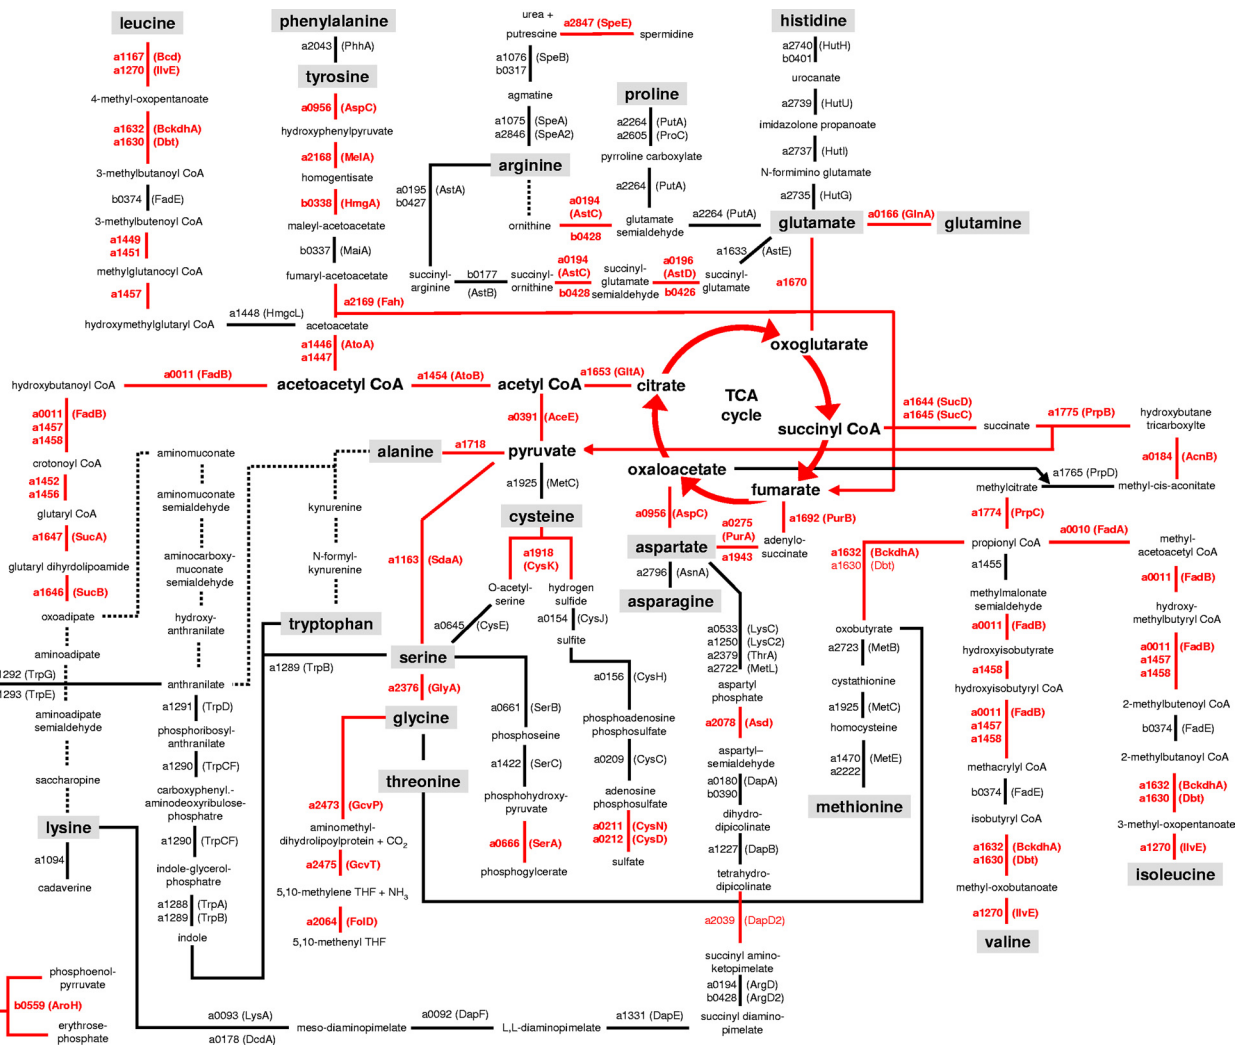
leucine
a1167 (Bcd)
a1270 (IlvE)
4-methyl-oxopentanoate
a1632 (BckdhA)
a1630 (Dbt)
3-methylbutanoyl CoA
b0374 (FadE)
3-methylbutenoyl CoA
a1449
a1451
methylglutanoyl CoA
a1457
hydroxymethylglutaryl CoA
a1448 (HmgcL)

phenylalanine
a2043 (PhhA)
tyrosine
a0956 (AspC)
hydroxyphenylpyruvate
a2168 (MelA)
homogentisate
b0338 (HmgA)
maleyl-acetoacetate
b0337 (MaiA)
fumaryl-acetoacetate
a2169 (Fah)
acetoacetate
a1446 (AtoA)
a1447

urea +
putrescine
a2847 (SpeE)
spermidine
a1076 (SpeB)
b0317
agmatine
a1075 (SpeA)
a2846 (SpeA2)
arginine
a0195 (AstA)
b0427
ornithine
succinyl-arginine
b0177 (AstB)
succinyl-ornithine
a0194 (AstC)
b0428
succinyl-glutamate semialdehyde
a0196 (AstD)
b0426
succinyl-glutamate

proline
a2264 (PutA)
a2605 (ProC)
pyrroline carboxylate
a2264 (PutA)
a0194 (AstC)
b0428
glutamate semialdehyde
a2264 (PutA)

histidine
a2740 (HutH)
b0401
urocanate
a2739 (HutU)
imidazolone propanoate
a2737 (HutI)
N-formimino glutamate
a2735 (HutG)
glutamate
a0166 (GlnA)
glutamine
a1633 (AstE)
a1670

hydroxybutanoyl CoA
a0011 (FadB)
acetoacetyl CoA
a1454 (AtoB)
acetyl CoA
a1653 (GltA)
citrate
oxoglutarate
TCA cycle
succinyl CoA
a1644 (SucD)
a1645 (SucC)
succinate
a1775 (PrpB)
hydroxybutane tricarboxylte
a0184 (AcnB)
methyl-cis-aconitate
a1765 (PrpD)
methylcitrate
a0391 (AceE)
pyruvate
a1718
alanine
oxaloacetate
fumarate
a1925 (MetC)

a0011 (FadB)
a1457
a1458
crotonoyl CoA
a1452
a1456
glutaryl CoA
a1647 (SucA)
glutaryl dihydrolipoamide
a1646 (SucB)
oxoadipate
aminoadipate
1292 (TrpG)
1293 (TrpE)
aminoadipate semialdehyde
saccharopine
lysine
a1094
cadaverine

aminomuconate
aminomuconate semialdehyde
aminocarboxy-muconate semialdehyde
hydroxy-anthranilate
kynurenine
N-formyl-kynurenine
tryptophan
a1289 (TrpB)
anthranilate
a1291 (TrpD)
phosphoribosyl-anthranilate
a1290 (TrpCF)
carboxyphenyl.-aminodeoxyribulose-phosphate
a1290 (TrpCF)
indole-glycerol-phosphate
a1288 (TrpA)
a1289 (TrpB)
indole

a1163 (SdaA)
cysteine
a1918 (CysK)
O-acetyl-serine
hydrogen sulfide
a0645 (CysE)
a0154 (CysJ)
sulfite
serine
a2376 (GlyA)
glycine
threonine
a2473 (GcvP)
aminomethyl-dihydrolipoylprotein + $CO_2$
a2475 (GcvT)
5,10-methylene THF + $NH_3$
a2064 (FolD)
5,10-methenyl THF
a0661 (SerB)
phosphoseine
a1422 (SerC)
phosphohydroxy-pyruvate
a0666 (SerA)
phosphoglycerate
a0156 (CysH)
phosphoadenosine phosphosulfate
a0209 (CysC)
adenosine phosphosulfate
a0211 (CysN)
a0212 (CysD)
sulfate

a0956 (AspC)
a0275 (PurA)
a1943
adenylo-succinate
a1692 (PurB)
aspartate
a2796 (AsnA)
asparagine
a0533 (LysC)
a1250 (LysC2)
a2379 (ThrA)
a2722 (MetL)
aspartyl phosphate
a2078 (Asd)
aspartyl–semialdehyde
a0180 (DapA)
b0390
dihydro-dipicolinate
a1227 (DapB)
tetrahydro-dipicolinate
a2039 (DapD2)
succinyl amino-ketopimelate
a0194 (ArgD)
b0428 (ArgD2)
succinyl diamino-pimelate

oxobutyrate
a2723 (MetB)
cystathionine
a1925 (MetC)
homocysteine
a1470 (MetE)
a2222
methionine
a1632 (BckdhA)
a1630 (Dbt)
a1774 (PrpC)
propionyl CoA
a1455
methylmalonate semialdehyde
a0011 (FadB)
hydroxyisobutyrate
a1458
hydroxyisobutyryl CoA
a0011 (FadB)
a1457
a1458
methacrylyl CoA
b0374 (FadE)
isobutyryl CoA
a1632 (BckdhA)
a1630 (Dbt)
methyl-oxobutanoate
a1270 (IlvE)
valine

a0010 (FadA)
methyl-acetoacetyl CoA
a0011 (FadB)
hydroxy-methylbutyryl CoA
a0011 (FadB)
a1457
a1458
2-methylbutenoyl CoA
b0374 (FadE)
2-methylbutanoyl CoA
a1632 (BckdhA)
a1630 (Dbt)
3-methyl-oxopentanoate
a1270 (IlvE)
isoleucine

phosphoenol-pyrruvate
b0559 (AroH)
erythrose-phosphate
a0093 (LysA)
a0178 (DcdA)
meso-diaminopimelate
a0092 (DapF)
L,L-diaminopimelate
a1331 (DapE)